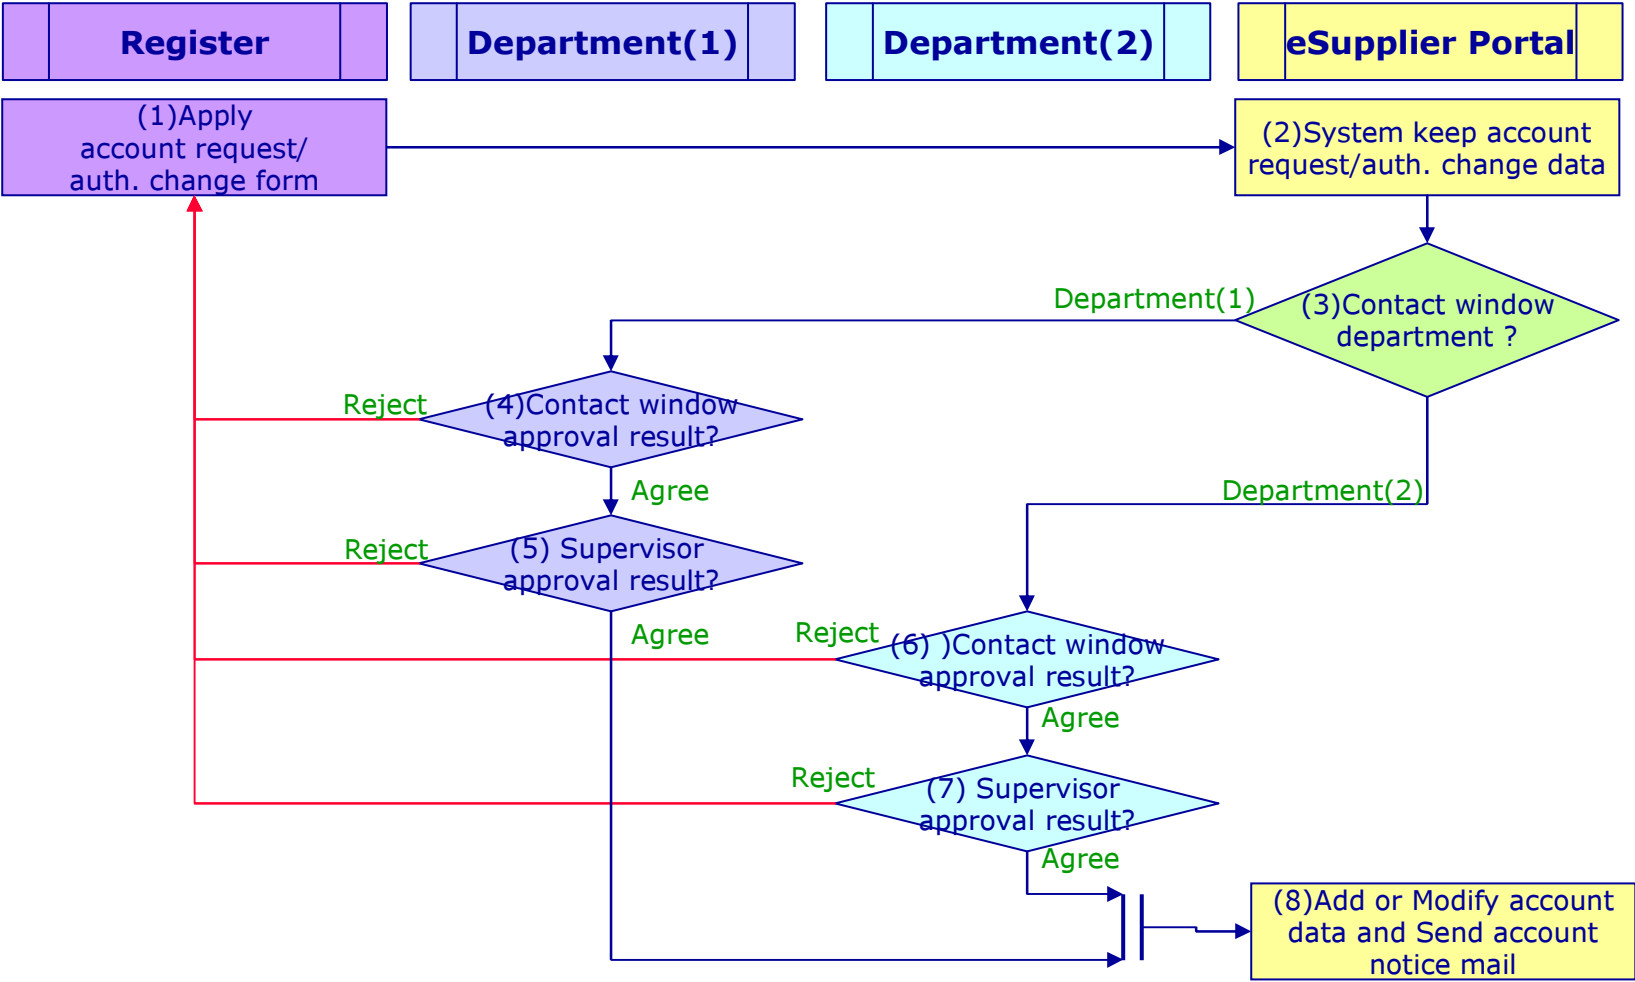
Register

Department(1)

Department(2)

eSupplier Portal

(1)Apply account request/ auth. change form

(2)System keep account request/auth. change data

Department(1)

(3)Contact window department ?

Reject

(4)Contact window approval result?

Agree

Department(2)

Reject

(5) Supervisor approval result?

Agree

Reject

(6) )Contact window approval result?

Agree

Reject

(7) Supervisor approval result?

Agree

(8)Add or Modify account data and Send account notice mail